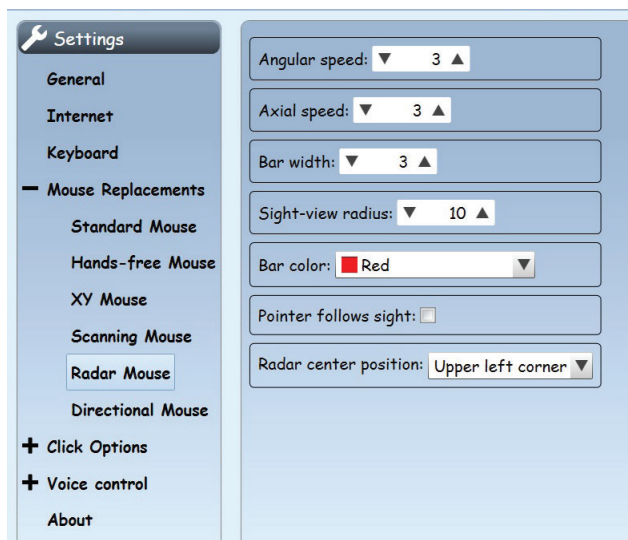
Settings
General
Internet
Keyboard
− Mouse Replacements
Standard Mouse
Hands-free Mouse
XY Mouse
Scanning Mouse
Radar Mouse
Directional Mouse
+ Click Options
+ Voice control
About

Angular speed: ▼ 3 ▲
Axial speed: ▼ 3 ▲
Bar width: ▼ 3 ▲
Sight-view radius: ▼ 10 ▲
Bar color: Red ▼
Pointer follows sight:
Radar center position: Upper left corner ▼